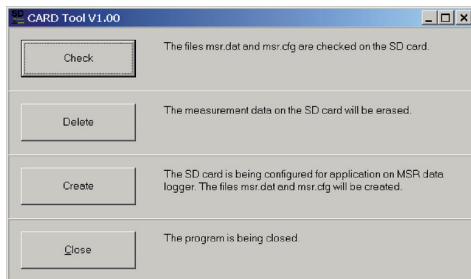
CARD Tool V1.00

Check

The files msr.dat and msr.cfg are checked on the SD card.

Delete

The meesurement data on the SD card will be erased.

Create

The SD card is being configured for application on MSR data logger. The files msr.dat and msr.cfg will be created.

Close

The program is being closed.